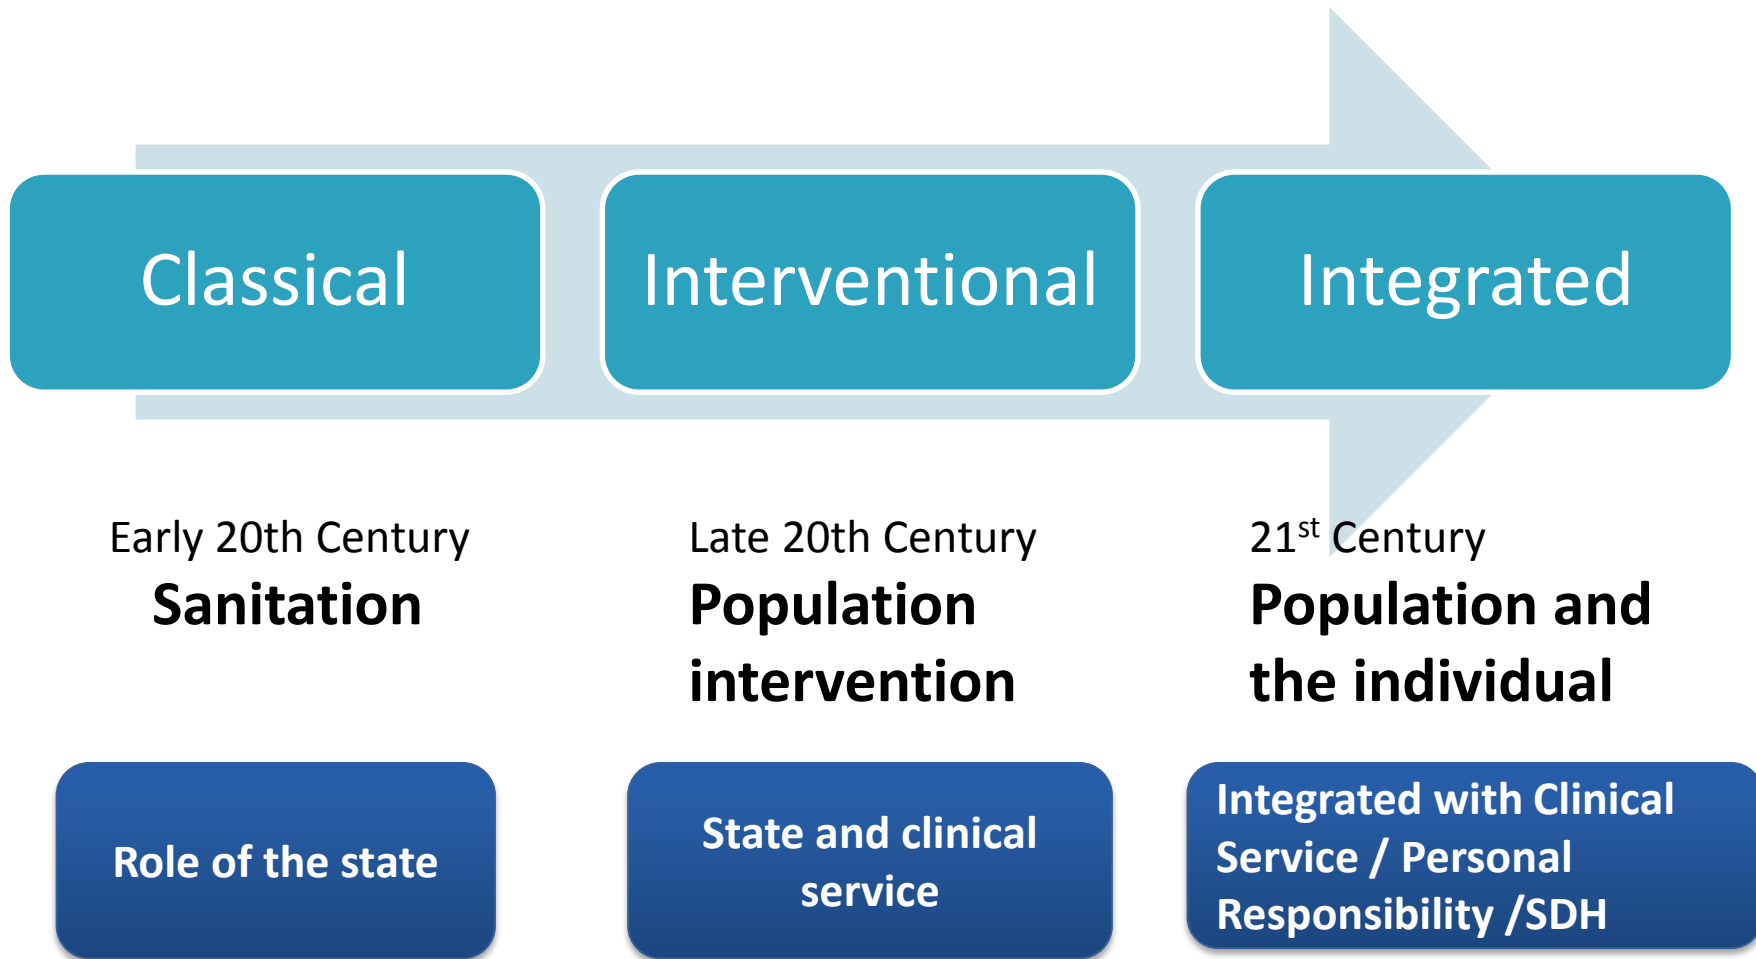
Classical

Interventional

Integrated

Early 20th Century
Sanitation

Late 20th Century
Population intervention

$21^{st}$ Century
Population and the individual

Role of the state

State and clinical service

Integrated with Clinical Service / Personal Responsibility /SDH